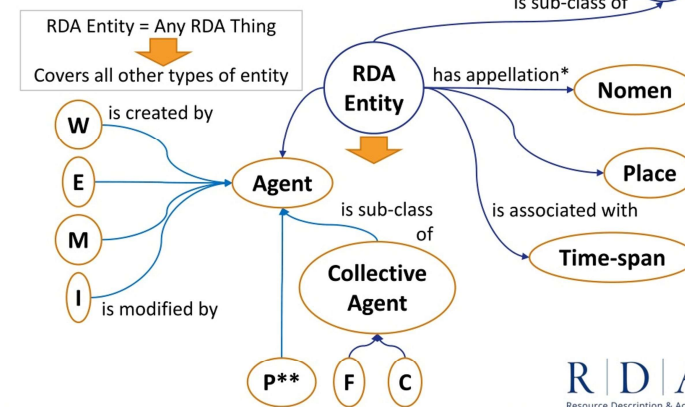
is sub-class of

RDA Entity = Any RDA Thing

Covers all other types of entity

RDA Entity

has appellation*

Nomen

W

is created by

E

Agent

Place

is sub-class of

is associated with

M

Time-span

Collective Agent

I

is modified by

P**

F

C

R | D | A

Resource Description & Ac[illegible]